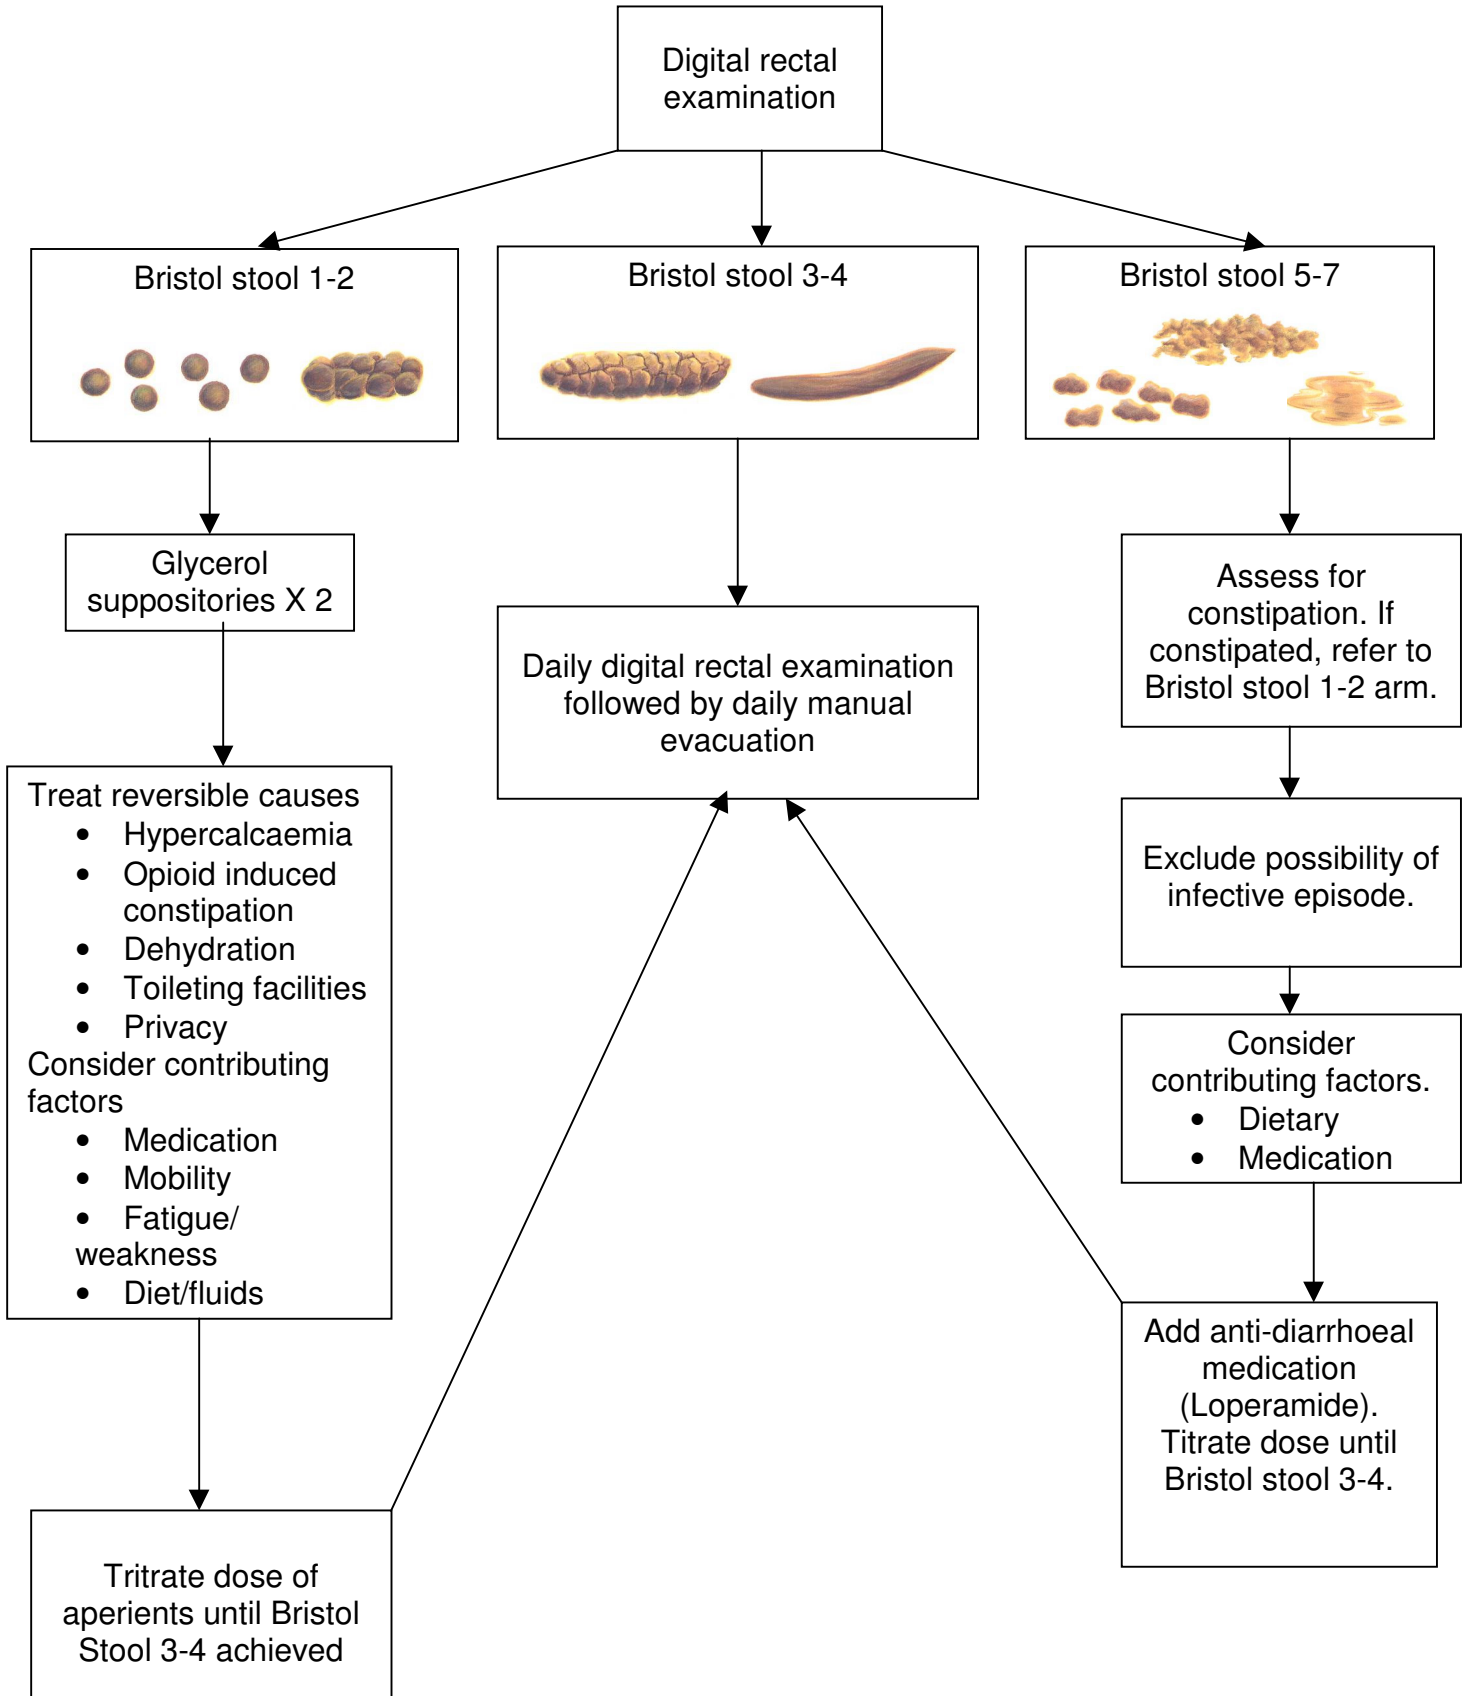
Digital rectal examination

Bristol stool 1-2

Bristol stool 3-4

Bristol stool 5-7

Glycerol suppositories X 2

Treat reversible causes
- Hypercalcaemia
- Opioid induced constipation
- Dehydration
- Toileting facilities
- Privacy
Consider contributing factors
- Medication
- Mobility
- Fatigue/ weakness
- Diet/fluids

Tritrate dose of aperients until Bristol Stool 3-4 achieved

Daily digital rectal examination followed by daily manual evacuation

Assess for constipation. If constipated, refer to Bristol stool 1-2 arm.

Exclude possibility of infective episode.

Consider contributing factors.
- Dietary
- Medication

Add anti-diarrhoeal medication (Loperamide). Titrate dose until Bristol stool 3-4.